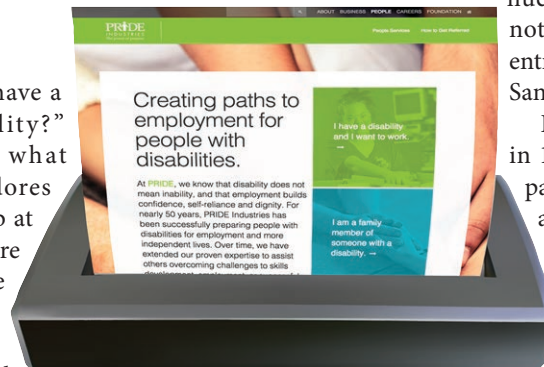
have a
lity?"
what
lores
o at
re
e

PRIDE INDUSTRIES

ABOUT BUSINESS PEOPLE CAREERS FOUNDATION

People Services How to Get Referred

Creating paths to employment for people with disabilities.

At PRIDE, we know that disability does not mean inability, and that employment builds confidence, self-reliance and dignity. For nearly 50 years, PRIDE Industries has been successfully preparing people with disabilities for employment and more independent lives. Over time, we have extended our proven expertise to assist others overcoming challenges to skills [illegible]

I have a disability and I want to work. →

I am a family member of someone with a disability. →

nuc
not
ent
San

I
in I
pa
a